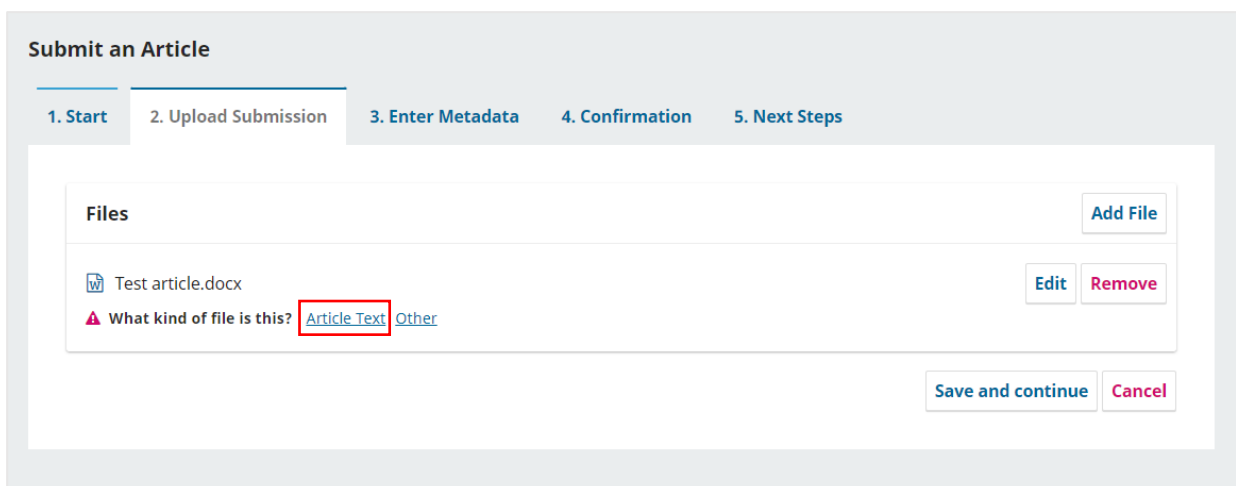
Submit an Article

1. Start
2. Upload Submission
3. Enter Metadata
4. Confirmation
5. Next Steps

Files

Add File

Test article.docx

Edit
Remove

What kind of file is this? Article Text Other

Save and continue
Cancel